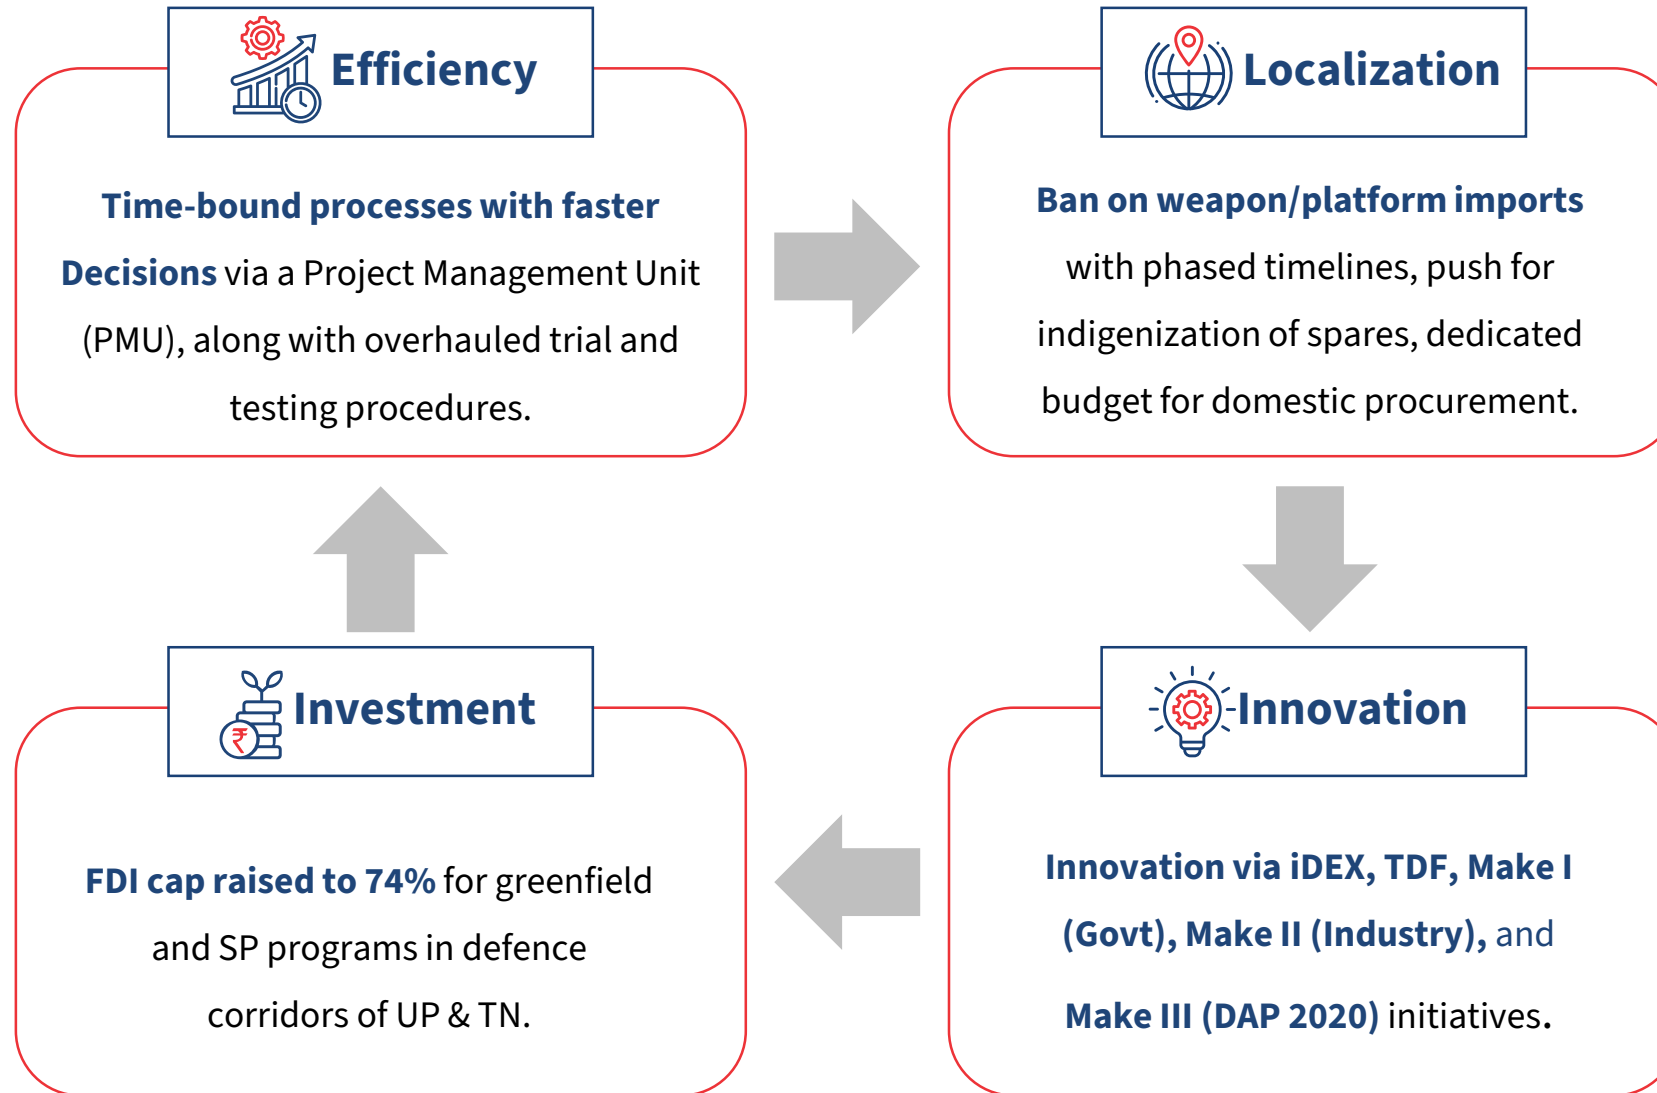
Efficiency

Time-bound processes with faster Decisions via a Project Management Unit (PMU), along with overhauled trial and testing procedures.

Localization

Ban on weapon/platform imports with phased timelines, push for indigenization of spares, dedicated budget for domestic procurement.

Investment

FDI cap raised to 74% for greenfield and SP programs in defence corridors of UP & TN.

Innovation

Innovation via iDEX, TDF, Make I (Govt), Make II (Industry), and Make III (DAP 2020) initiatives.